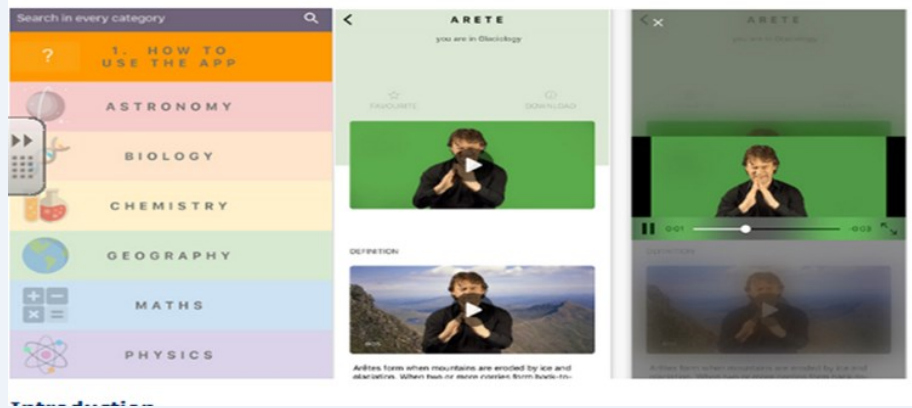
Search in every category

?

1. HOW TO USE THE APP

ASTRONOMY

BIOLOGY

CHEMISTRY

GEOGRAPHY

MATHS

PHYSICS

ARETE

you are in Glaciology

FAVOURITE

DOWNLOAD

DEFINITION

Arêtes form when mountains are eroded by ice and glaciation. When two or more corries from back-to-

ARETE

you are in Glaciology

0:01

-0:03

DEFINITION

Arêtes form when mountains are eroded by ice and glaciation. When two or more corries form back-to-

Introduction